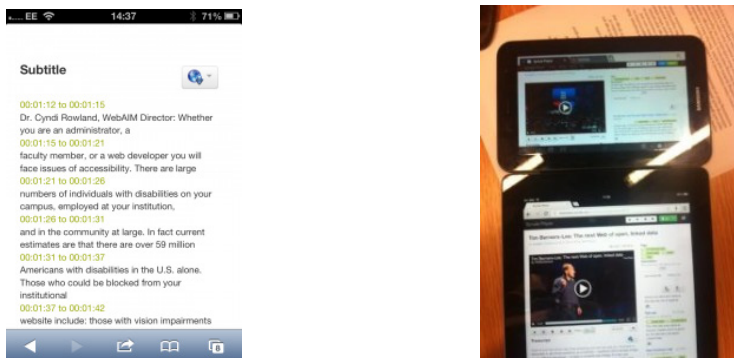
EE 14:37 71%

Subtitle

00:01:12 to 00:01:15
Dr. Cyndi Rowland, WebAIM Director: Whether you are an administrator, a
00:01:15 to 00:01:21
faculty member, or a web developer you will face issues of accessibility. There are large
00:01:21 to 00:01:26
numbers of individuals with disabilities on your campus, employed at your institution,
00:01:26 to 00:01:31
and in the community at large. In fact current estimates are that there are over 59 million
00:01:31 to 00:01:37
Americans with disabilities in the U.S. alone. Those who could be blocked from your institutional
00:01:37 to 00:01:42
website include: those with vision impairments

Tim Berners-Lee: The next Web of open, linked data

SAMSUNG